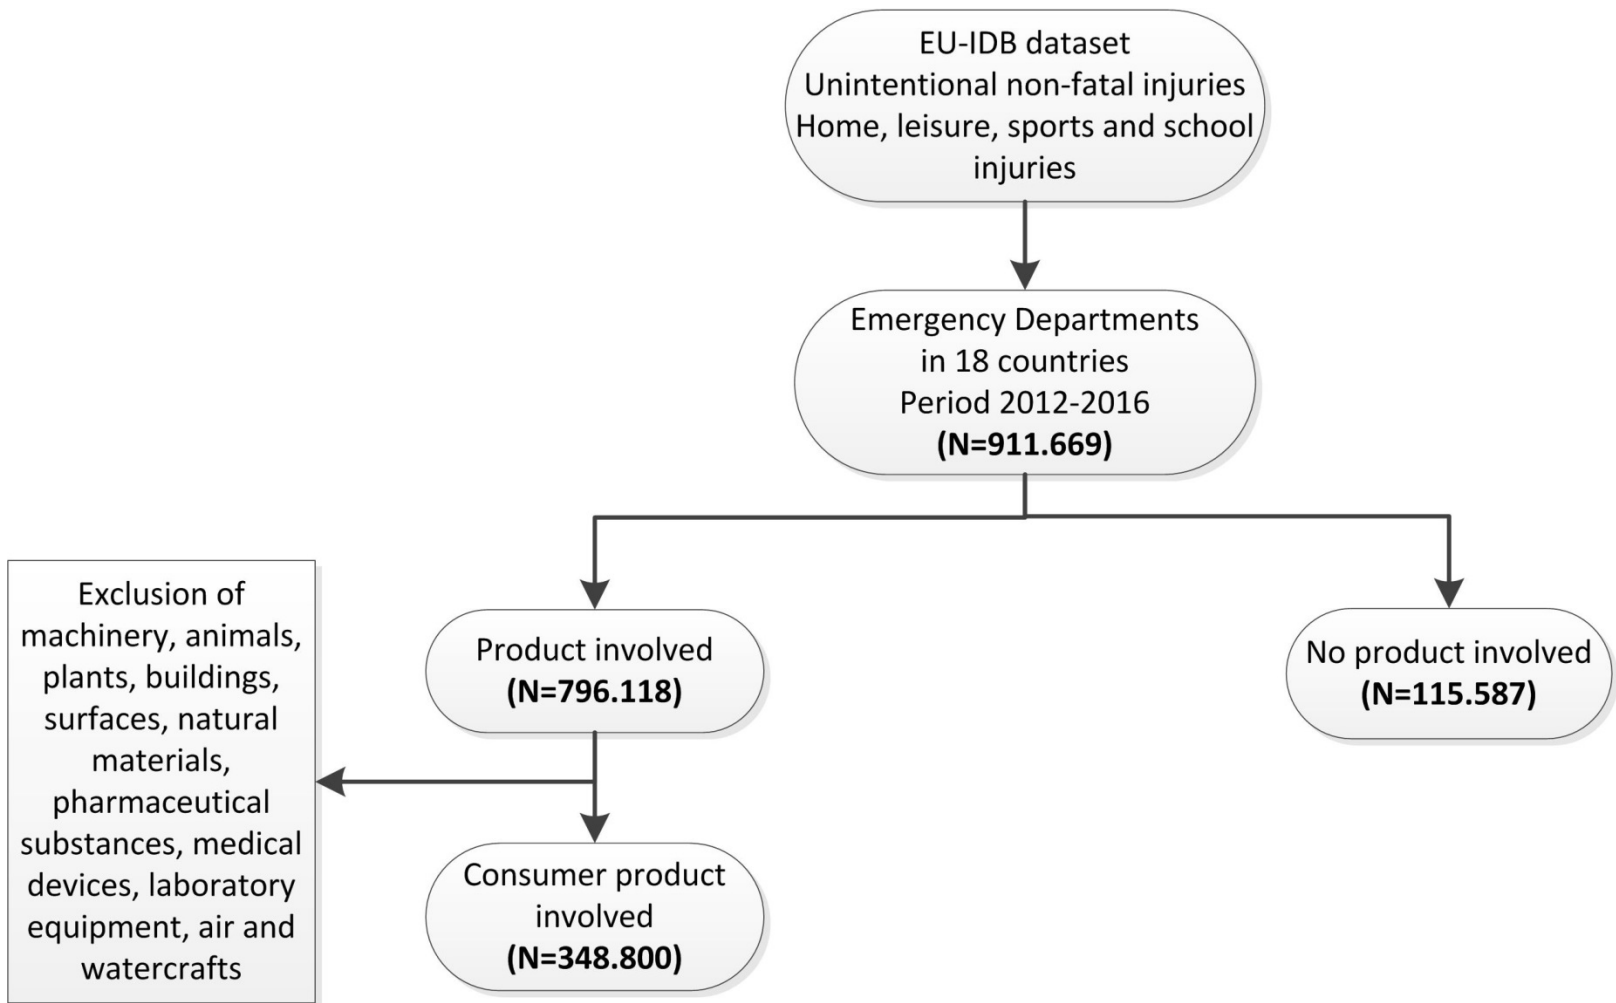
EU-IDB dataset
Unintentional non-fatal injuries
Home, leisure, sports and school injuries

Emergency Departments in 18 countries
Period 2012-2016
**(N=911.669)**

Product involved
**(N=796.118)**

No product involved
**(N=115.587)**

Exclusion of machinery, animals, plants, buildings, surfaces, natural materials, pharmaceutical substances, medical devices, laboratory equipment, air and watercrafts

Consumer product involved
**(N=348.800)**